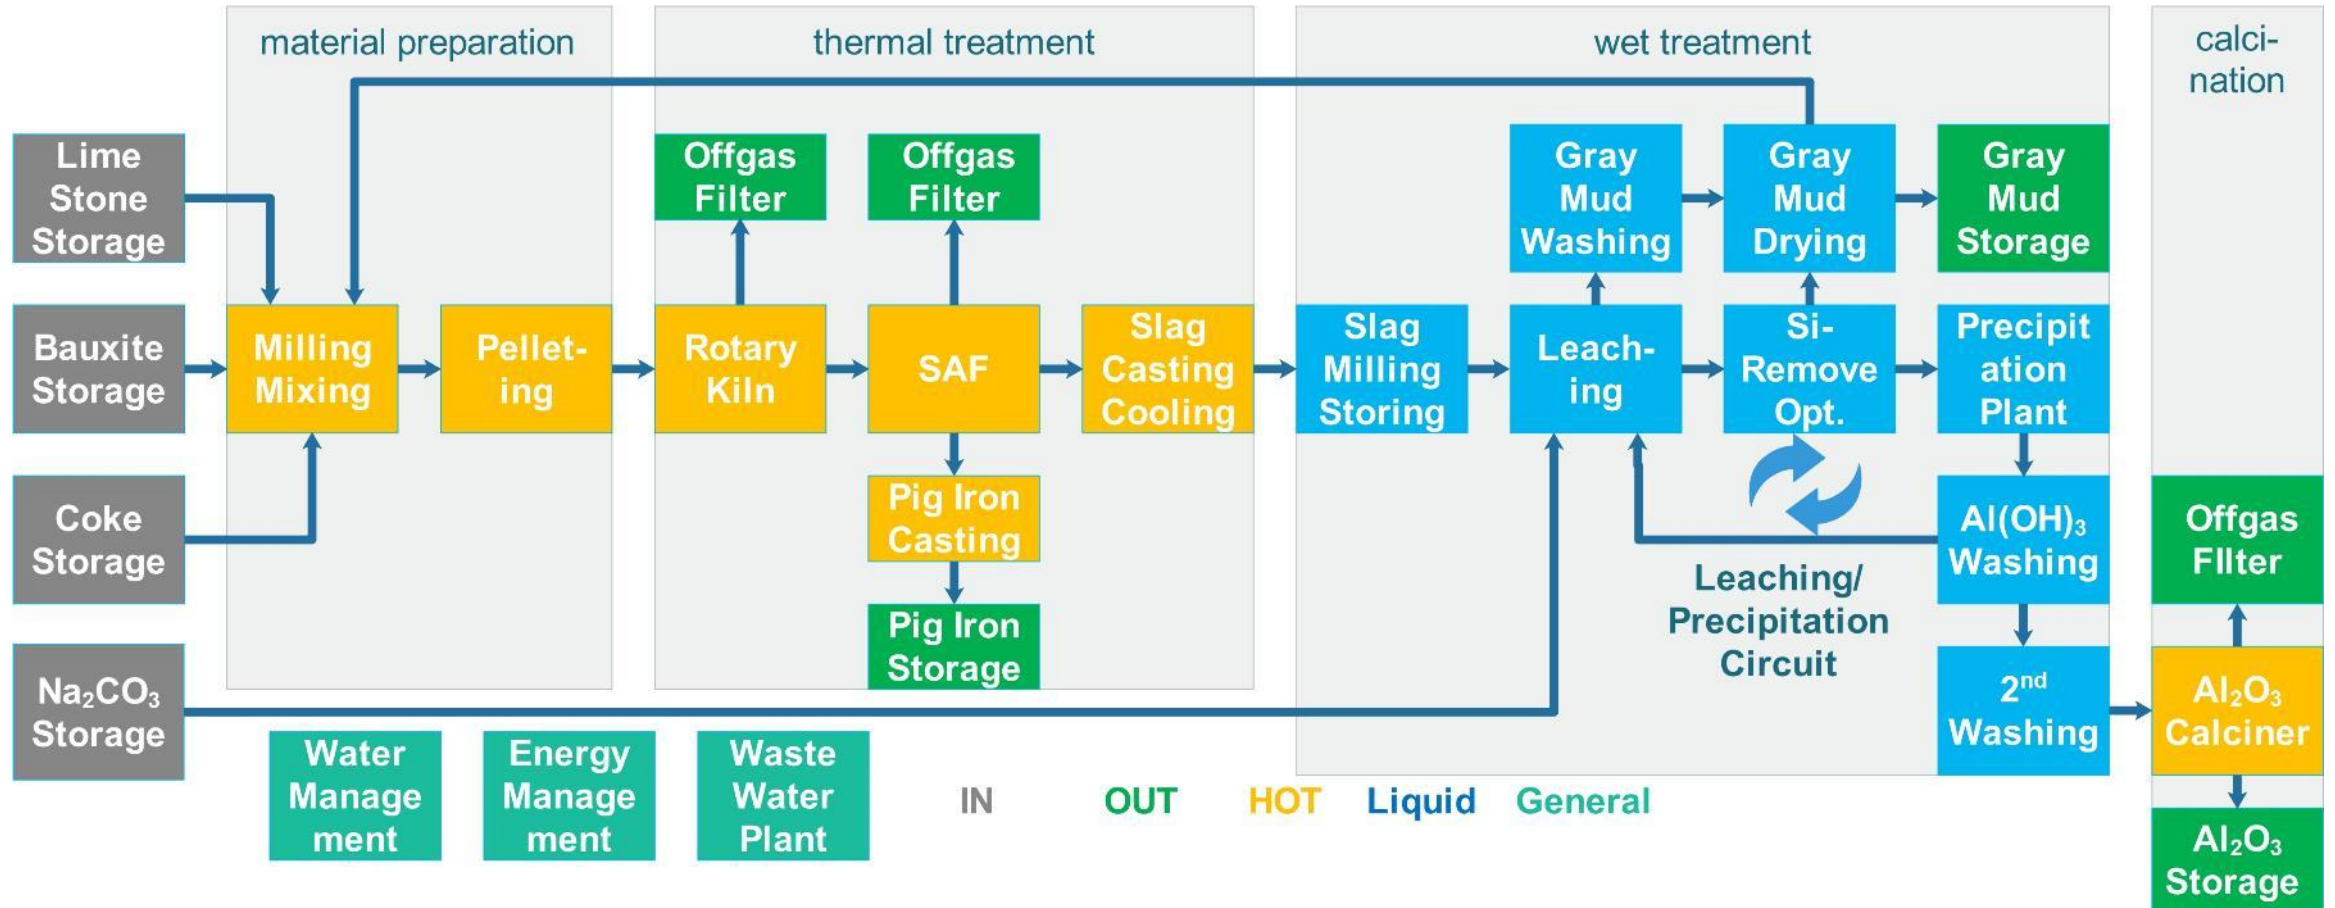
material preparation

thermal treatment

wet treatment

calcination

Lime Stone Storage

Bauxite Storage

Coke Storage

$Na_2CO_3$ Storage

Milling Mixing

Pelleting

Offgas Filter

Rotary Kiln

Offgas Filter

SAF

Pig Iron Casting

Pig Iron Storage

Slag Casting Cooling

Slag Milling Storing

Gray Mud Washing

Leaching

Gray Mud Drying

Si-Remove Opt.

Gray Mud Storage

Precipitation Plant

$Al(OH)_3$ Washing

$2^{nd}$ Washing

Leaching/ Precipitation Circuit

Offgas FIlter

$Al_2O_3$ Calciner

$Al_2O_3$ Storage

Water Management

Energy Management

Waste Water Plant

IN OUT HOT Liquid General